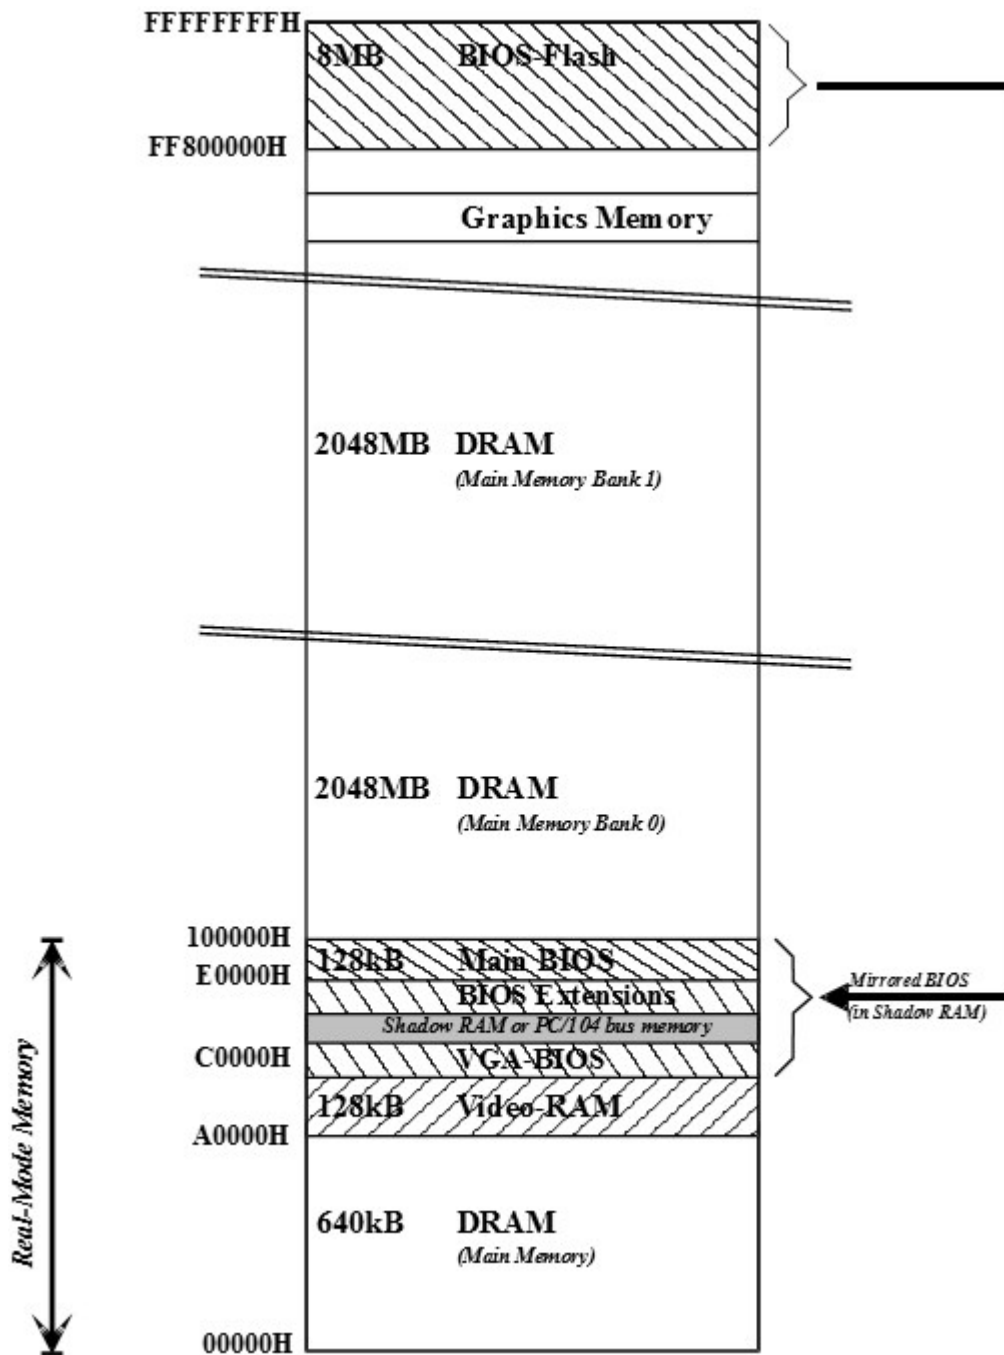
FFFFFFFFH
8MB BIOS-Flash
FF800000H
Graphics Memory
2048MB DRAM
(Main Memory Bank 1)
2048MB DRAM
(Main Memory Bank 0)
100000H
128kB Main BIOS
E0000H
BIOS Extensions
Shadow RAM or PC/104 bus memory
C0000H
VGA-BIOS
128kB Video-RAM
A0000H
640kB DRAM
(Main Memory)
00000H
Real-Mode Memory
Mirrored BIOS (in Shadow RAM)